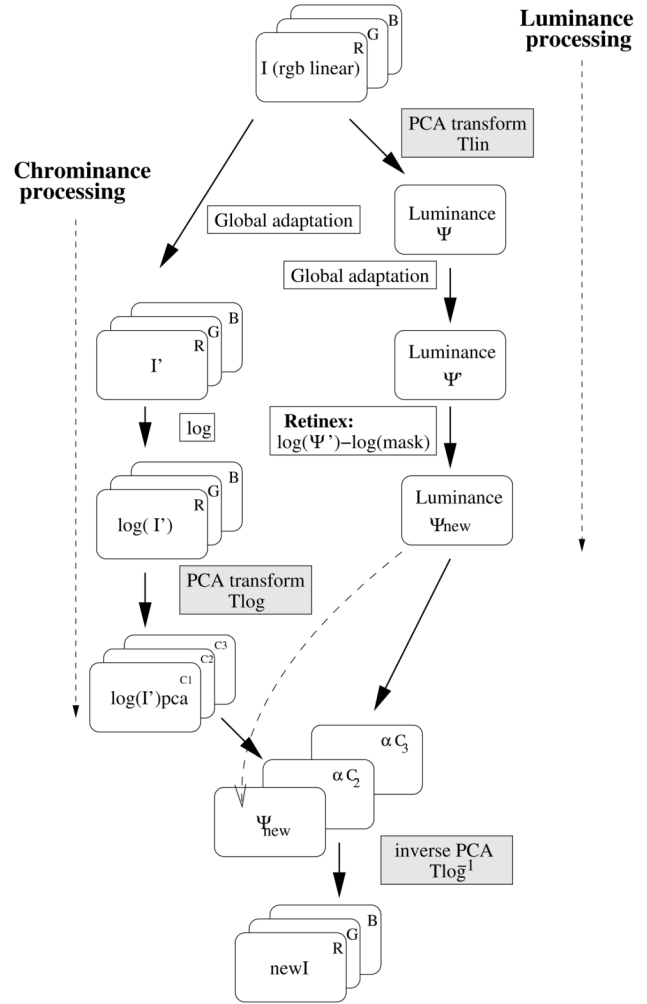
B
G
R
I (rgb linear)

Luminance processing

PCA transform Tlin

Chrominance processing

Global adaptation

Luminance $\Psi$

Global adaptation

B
G
R
I’

Luminance $\Psi'$

log

Retinex:
$\log(\Psi') - \log(\text{mask})$

B
G
R
log( I’)

Luminance $\Psi_{new}$

PCA transform Tlog

C3
C2
C1
log(I’)pca

$\alpha C_3$

$\alpha C_2$

$\Psi_{new}$

inverse PCA $Tlog^{-1}$

B
G
R
newI